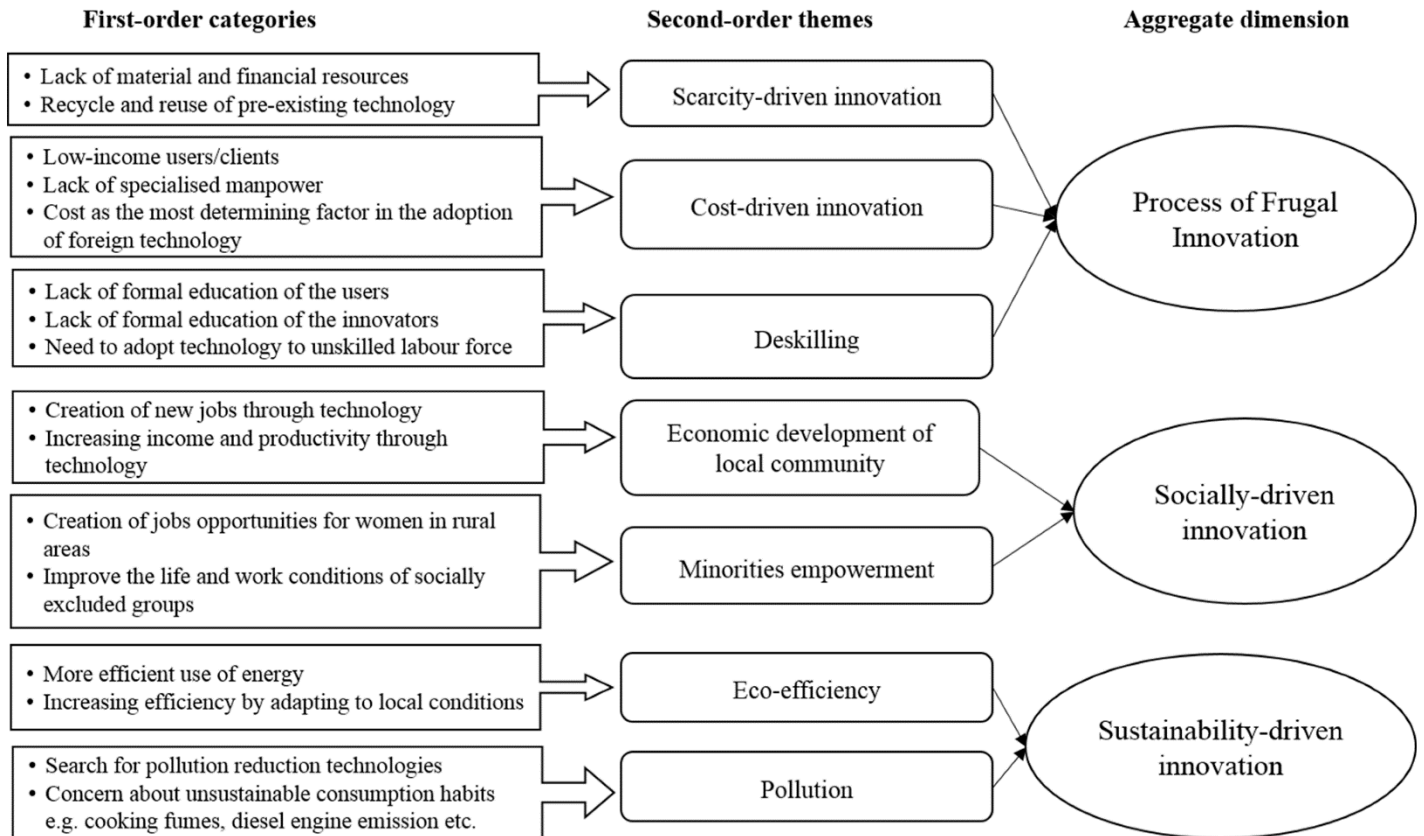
First-order categories

Second-order themes

Aggregate dimension

• Lack of material and financial resources
• Recycle and reuse of pre-existing technology

Scarcity-driven innovation

• Low-income users/clients
• Lack of specialised manpower
• Cost as the most determining factor in the adoption of foreign technology

Cost-driven innovation

Process of Frugal Innovation

• Lack of formal education of the users
• Lack of formal education of the innovators
• Need to adopt technology to unskilled labour force

Deskilling

• Creation of new jobs through technology
• Increasing income and productivity through technology

Economic development of local community

Socially-driven innovation

• Creation of jobs opportunities for women in rural areas
• Improve the life and work conditions of socially excluded groups

Minorities empowerment

• More efficient use of energy
• Increasing efficiency by adapting to local conditions

Eco-efficiency

Sustainability-driven innovation

• Search for pollution reduction technologies
• Concern about unsustainable consumption habits e.g. cooking fumes, diesel engine emission etc.

Pollution